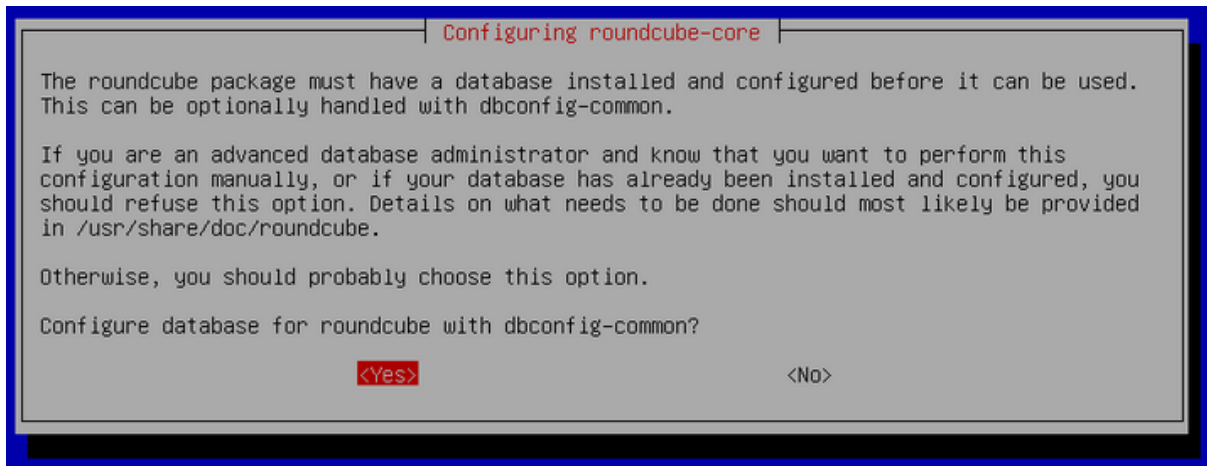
Configuring roundcube-core

The roundcube package must have a database installed and configured before it can be used. This can be optionally handled with dbconfig-common.

If you are an advanced database administrator and know that you want to perform this configuration manually, or if your database has already been installed and configured, you should refuse this option. Details on what needs to be done should most likely be provided in /usr/share/doc/roundcube.

Otherwise, you should probably choose this option.

Configure database for roundcube with dbconfig-common?

<Yes> <No>